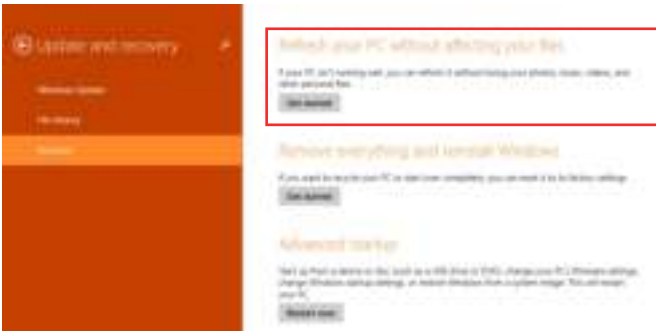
Update and recovery

Windows Update

File History

Recovery

Refresh your PC without affecting your files

If your PC isn't running well, you can refresh it without losing your photos, music, videos, and other personal files.

Get started

Remove everything and reinstall Windows

If you want to recycle your PC or start over completely, you can reset it to its factory settings.

Get started

Advanced startup

Start up from a device or disc (such as a USB drive or DVD), change your PC's firmware settings, change Windows startup settings, or restore Windows from a system image. This will restart your PC.

Restart now